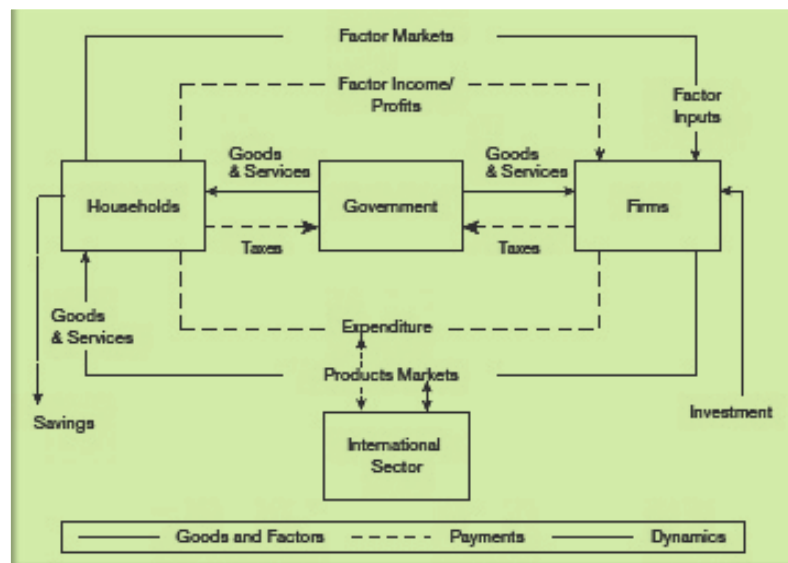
Factor Markets

Factor Income/ Profits

Factor Inputs

Goods & Services

Goods & Services

Households

Government

Firms

Taxes

Taxes

Goods & Services

Expenditure

Products Markets

Savings

Investment

International Sector

Goods and Factors

Payments

Dynamics